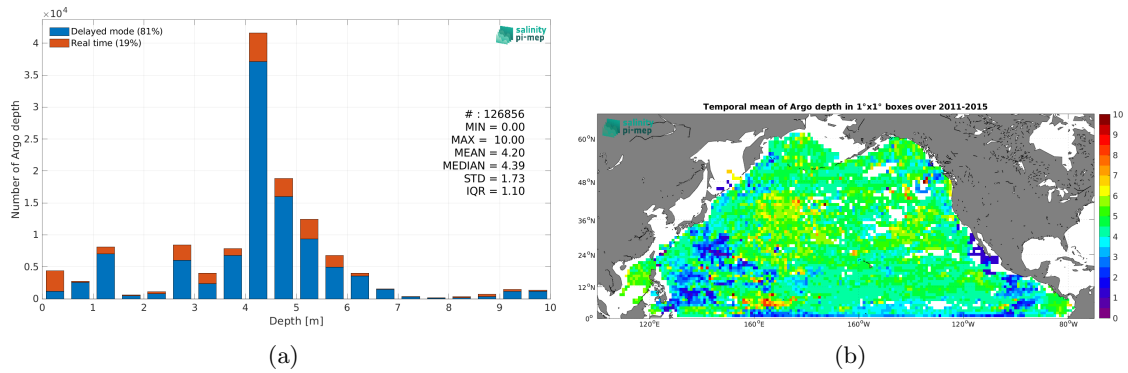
$\times 10^4$

Delayed mode (81%)
Real time (19%)

salinity pi-mep

# : 126856
MIN = 0.00
MAX = 10.00
MEAN = 4.20
MEDIAN = 4.39
STD = 1.73
IQR = 1.10

Number of Argo depth

4
3.5
3
2.5
2
1.5
1
0.5
0

0 1 2 3 4 5 6 7 8 9 10

Depth [m]

(a)

Temporal mean of Argo depth in 1°x1° boxes over 2011-2015

salinity pi-mep

60°N
48°N
36°N
24°N
12°N
0°

120°E 160°E 160°W 120°W 80°W

10
9
8
7
6
5
4
3
2
1
0

(b)